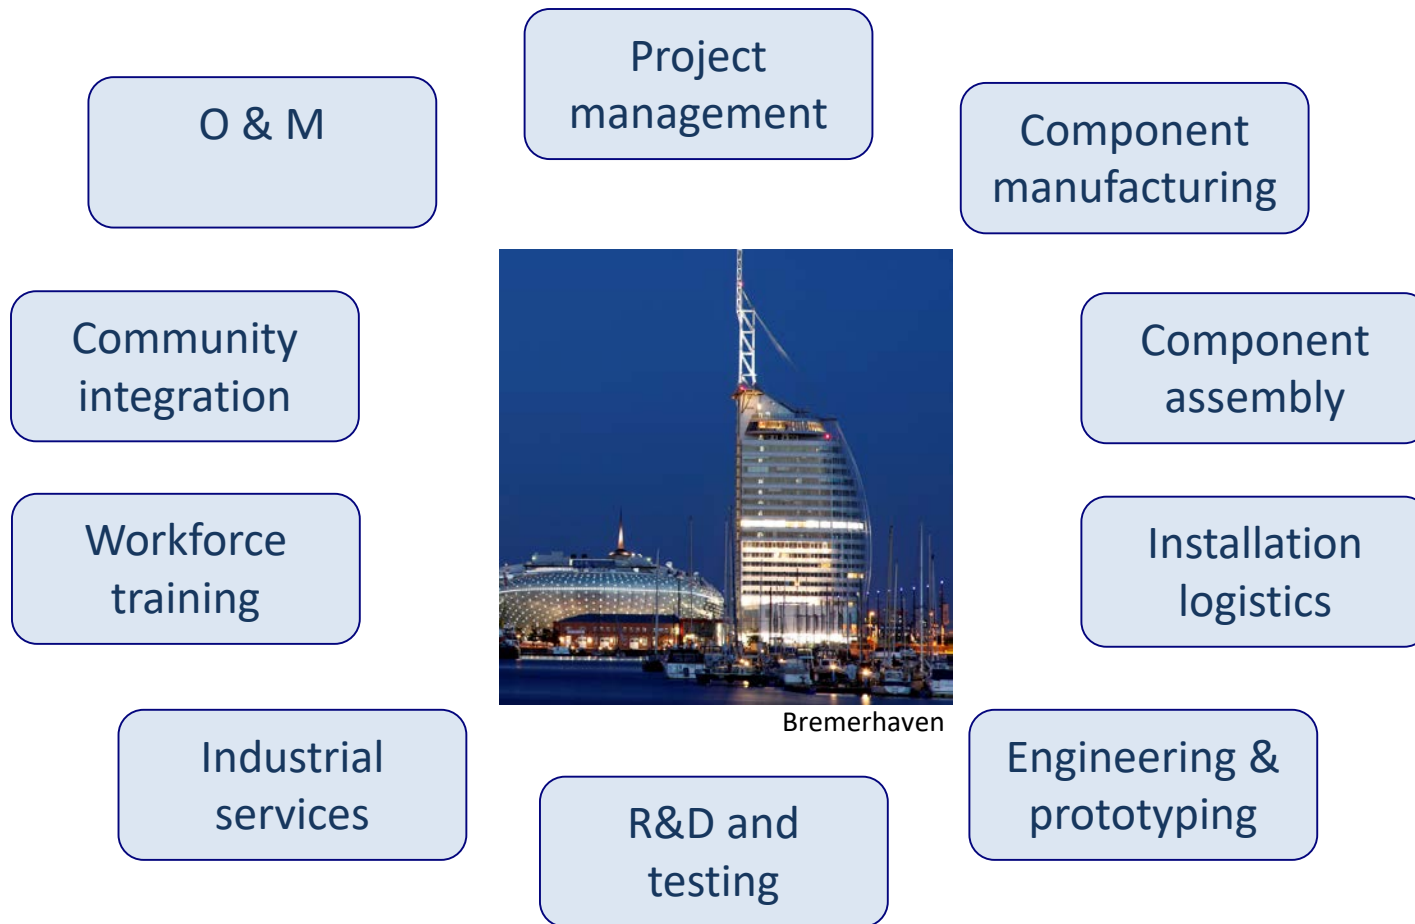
Project management

O & M

Component manufacturing

Community integration

Component assembly

Workforce training

Installation logistics

Bremerhaven

Industrial services

Engineering & prototyping

R&D and testing